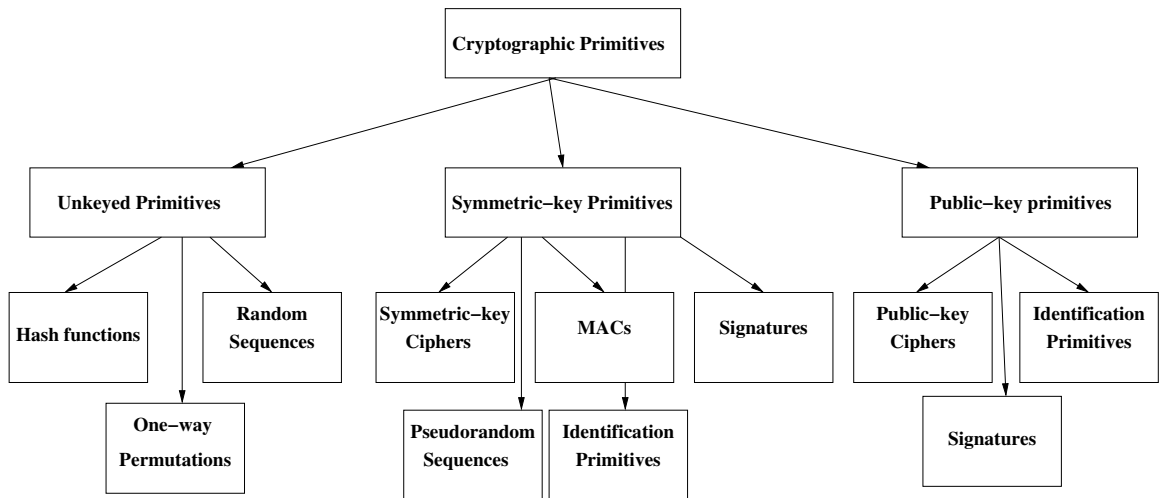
Cryptographic Primitives

Unkeyed Primitives

Hash functions

One−way Permutations

Random Sequences

Symmetric−key Primitives

Symmetric−key Ciphers

Pseudorandom Sequences

MACs

Identification Primitives

Signatures

Public−key primitives

Public−key Ciphers

Signatures

Identification Primitives